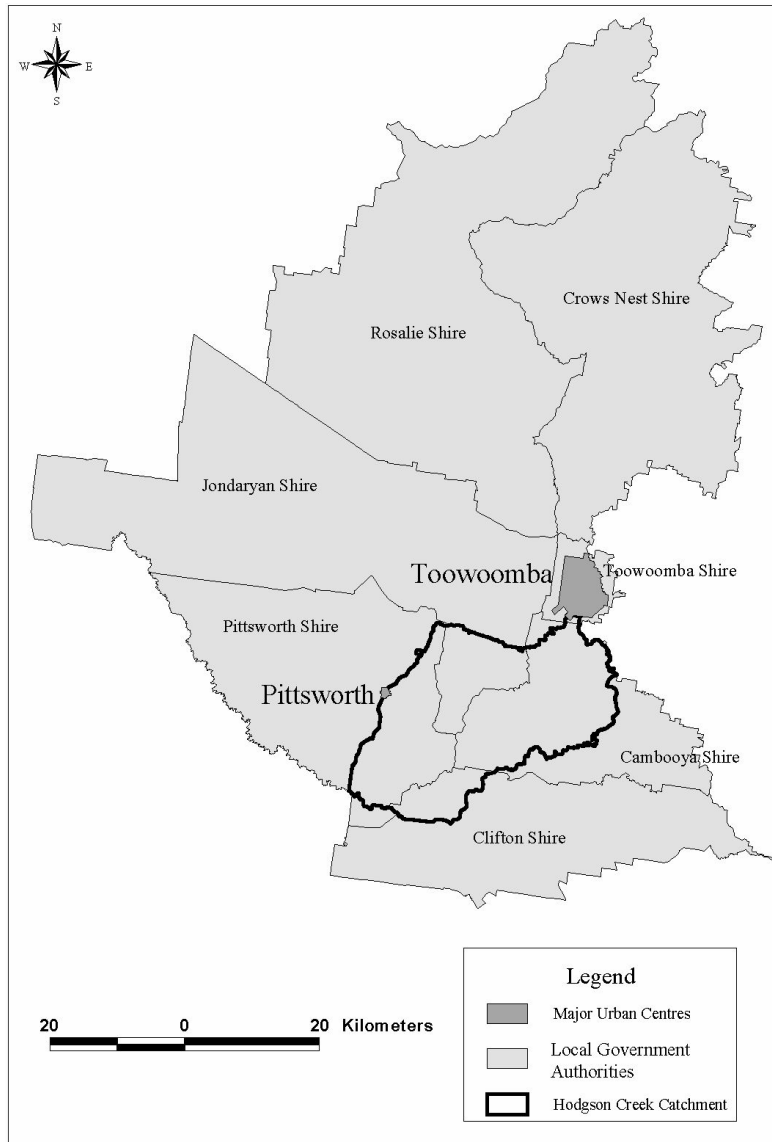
N
W
E
S

Crows Nest Shire

Rosalie Shire

Jondaryan Shire

Toowoomba

Toowoomba Shire

Pittsworth Shire

Pittsworth

Cambooya Shire

Clifton Shire

Legend

Major Urban Centres

Local Government Authorities

Hodgson Creek Catchment

20 0 20 Kilometers